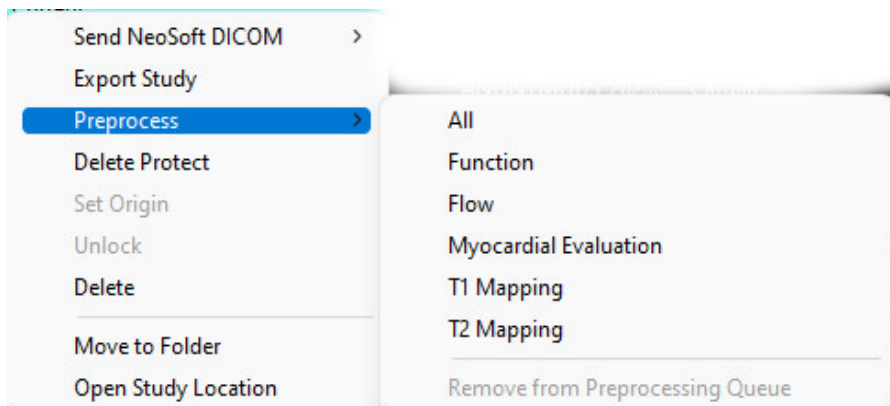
Send NeoSoft DICOM >
Export Study
Preprocess >
Delete Protect
Set Origin
Unlock
Delete
Move to Folder
Open Study Location

All
Function
Flow
Myocardial Evaluation
T1 Mapping
T2 Mapping
Remove from Preprocessing Queue